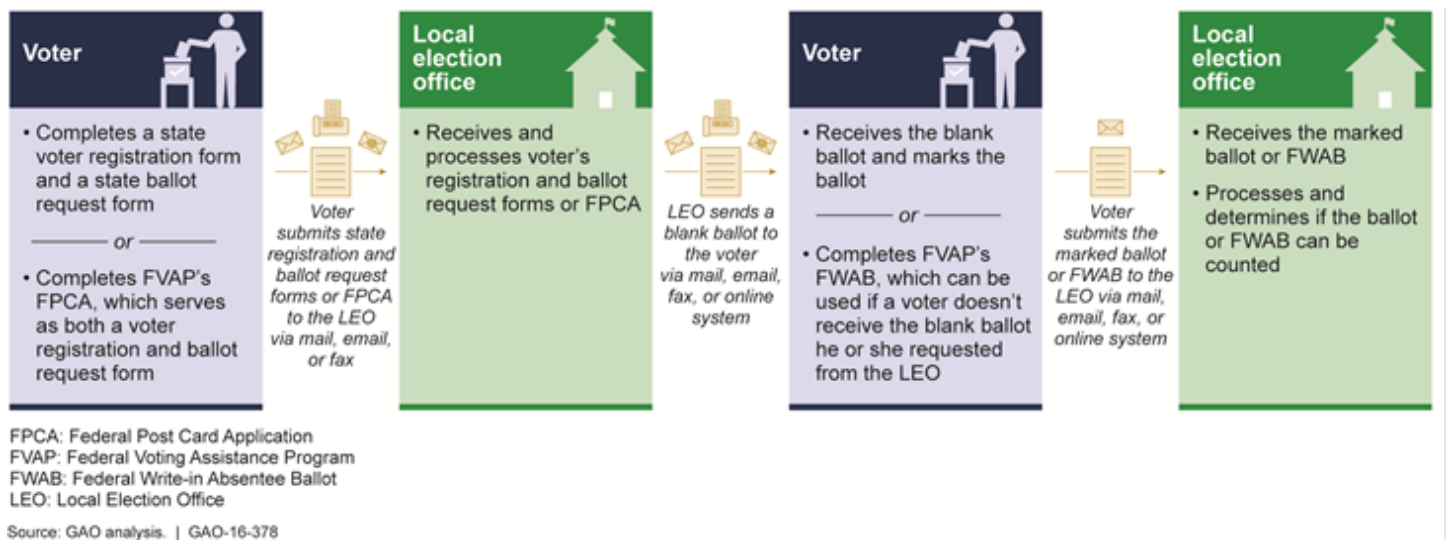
Voter

• Completes a state voter registration form and a state ballot request form

or

• Completes FVAP's FPCA, which serves as both a voter registration and ballot request form

Voter submits state registration and ballot request forms or FPCA to the LEO via mail, email, or fax

Local election office

• Receives and processes voter's registration and ballot request forms or FPCA

LEO sends a blank ballot to the voter via mail, email, fax, or online system

Voter

• Receives the blank ballot and marks the ballot

or

• Completes FVAP's FWAB, which can be used if a voter doesn't receive the blank ballot he or she requested from the LEO

Voter submits the marked ballot or FWAB to the LEO via mail, email, fax, or online system

Local election office

• Receives the marked ballot or FWAB

• Processes and determines if the ballot or FWAB can be counted

FPCA: Federal Post Card Application
FVAP: Federal Voting Assistance Program
FWAB: Federal Write-in Absentee Ballot
LEO: Local Election Office

Source: GAO analysis. | GAO-16-378